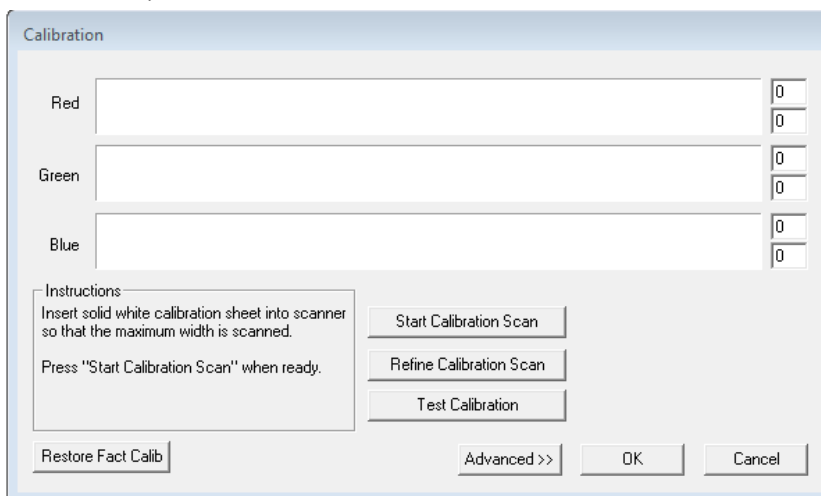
Calibration

Red
0
0

Green
0
0

Blue
0
0

Instructions
Insert solid white calibration sheet into scanner so that the maximum width is scanned.

Press "Start Calibration Scan" when ready.

Start Calibration Scan

Refine Calibration Scan

Test Calibration

Restore Fact Calib

Advanced >>

OK

Cancel